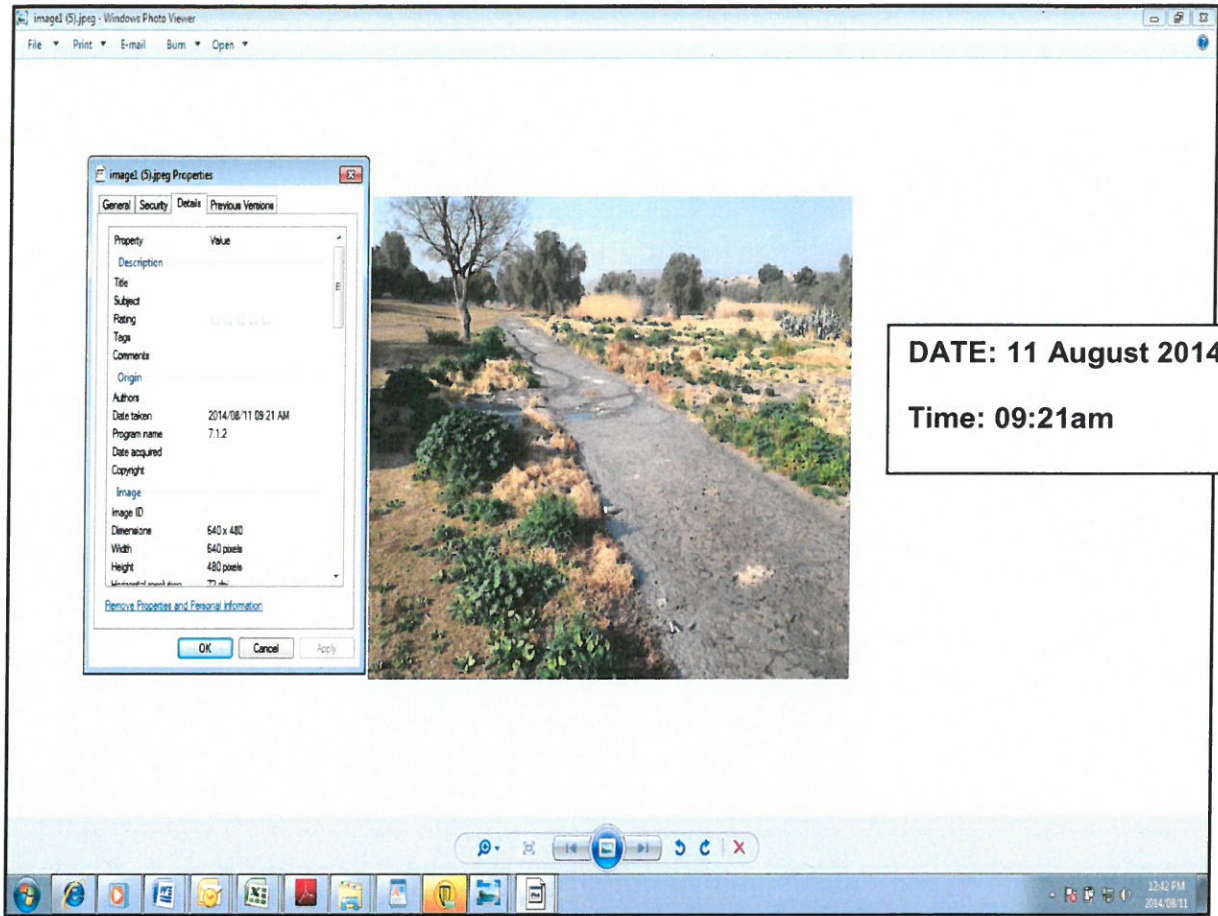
image1 (5).jpeg - Windows Photo Viewer

File ▾ Print ▾ E-mail Burn ▾ Open ▾

image1 (5).jpeg Properties

General | Security | Details | Previous Versions

| Property | Value |
|---|---|
| Description | |
| Title | |
| Subject | |
| Rating | |
| Tags | |
| Comments | |
| Origin | |
| Authors | |
| Date taken | 2014/08/11 09:21 AM |
| Program name | 7.1.2 |
| Date acquired | |
| Copyright | |
| Image | |
| Image ID | |
| Dimensions | 640 x 480 |
| Width | 640 pixels |
| Height | 480 pixels |
| Horizontal resolution | 72 dpi |

Remove Properties and Personal Information

OK Cancel Apply

DATE: 11 August 2014

Time: 09:21am

12:42 PM
2014/08/11